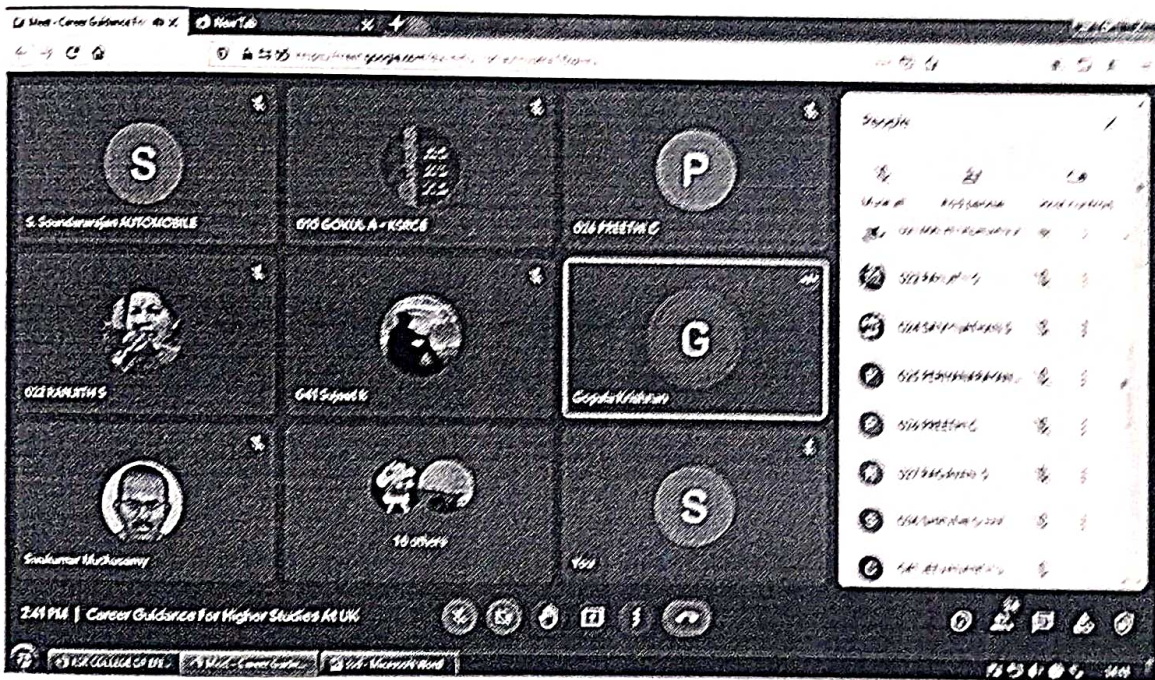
Meet - Career Guidance For
New Tab

S
S. Soundararajan AUTOMOBILE

010 GOKUL A - KSRCE

P
026 PREETHI C

022 RANJITH S

041 Sujeet K

G
Gopala Krishnan

Sivakumar Muthusamy

16 others

S
You

People

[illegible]
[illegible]
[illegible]
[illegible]
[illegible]
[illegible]
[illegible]
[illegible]

2:41 PM | Career Guidance For Higher Studies At UK

KSR COLLEGE OF EN...
Meet - Career Guida...
- Microsoft Word